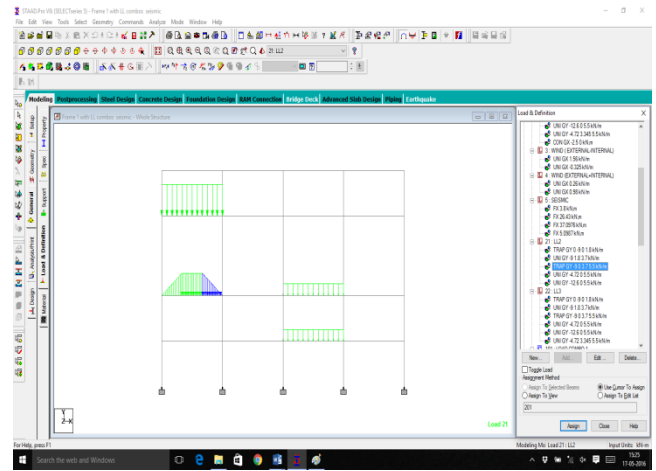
STAAD.Pro V8i (SELECTseries 5) - Frame 1 with LL combos seismic

File Edit View Tools Select Geometry Commands Analyze Mode Window Help

21 LL2

Modeling Postprocessing Steel Design Concrete Design Foundation Design RAM Connection Bridge Deck Advanced Slab Design Piping Earthquake

Frame 1 with LL combos seismic - Whole Structure

Setup Geometry General Analysis/Print Design Beam Spec Support Load & Definition Property Material

Load & Definition

UNI GY -12.6 0.5 5 kN/m
UNI GY -4.72 3.345 5.5 kN/m
CON GX -2.5 0 kN/m
3 : WIND (EXTERNAL+INTERNAL)
UNI GX 1.56 kN/m
UNI GX -0.325 kN/m
4 : WIND (EXTERNAL+INTERNAL)
UNI GX 0.26 kN/m
UNI GX 0.98 kN/m
5 : SEISMIC
FX 3.8 kN
FX 26.43 kN
FX 37.0978 kN
FX 5.0907 kN
21 : LL2
TRAP GY -9 0 1.8 kN/m
UNI GY -9 1.8 3.7 kN/m
TRAP GY -9 0 3.7 5.5 kN/m
UNI GY -4.72 0.5 5 kN/m
UNI GY -12.6 0.5 5 kN/m
22 : LL3
TRAP GY -9 0 1.8 kN/m
UNI GY -9 1.8 3.7 kN/m
TRAP GY -9 0 3.7 5.5 kN/m
UNI GY -4.72 0.5 5 kN/m
UNI GY -12.6 0.5 5 kN/m
UNI GY -4.72 3.345 5.5 kN/m

New... Add... Edit... Delete...

Toggle Load
Assignment Method
Assign To Selected Beams
Use Cursor To Assign
Assign To View
Assign To Edit List
201

Assign Close Help

Load 21

For Help, press F1

Modeling Mo: Load 21 : LL2

Input Units : kN-m

Search the web and Windows

15:25
17-05-2016